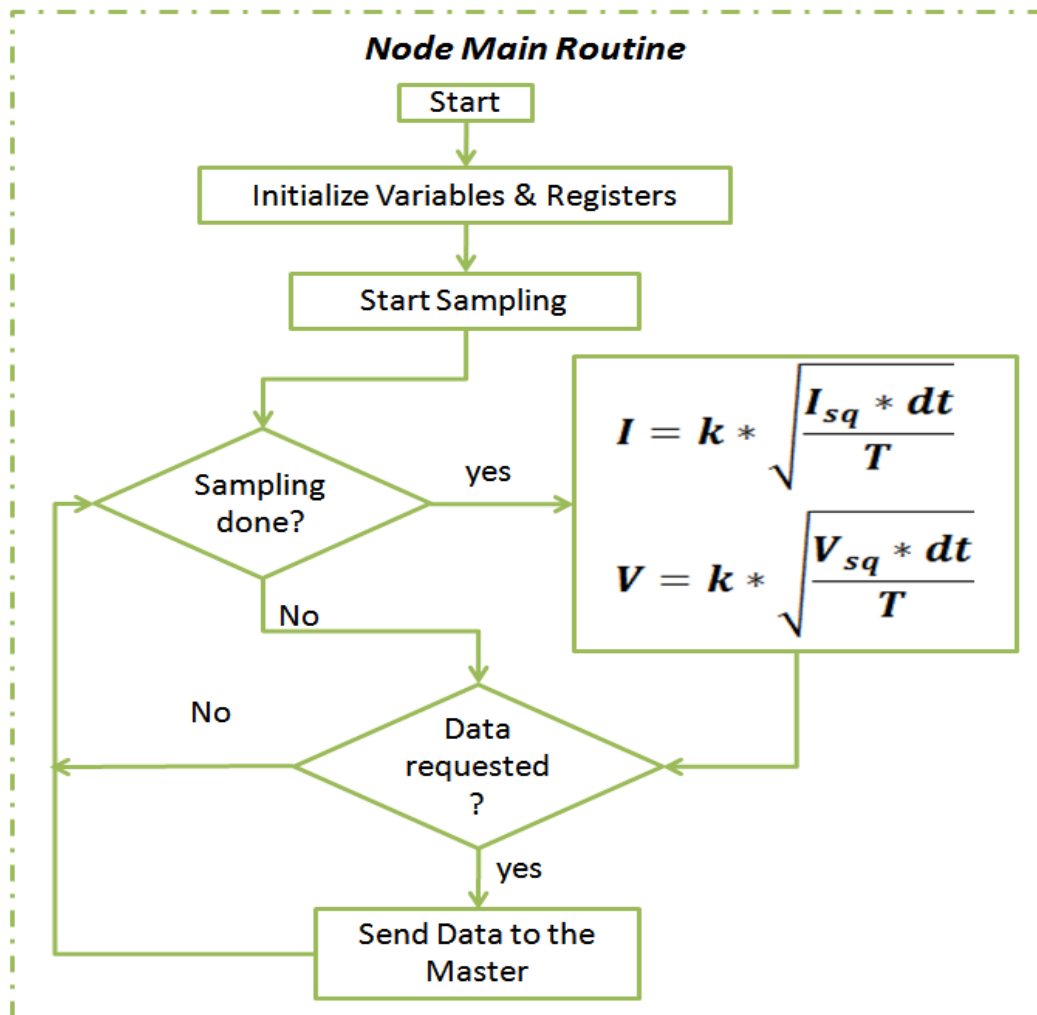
Node Main Routine

Start

Initialize Variables & Registers

Start Sampling

Sampling done?

yes

$I = k * \sqrt{\frac{I_{sq} * dt}{T}}$

$V = k * \sqrt{\frac{V_{sq} * dt}{T}}$

No

No

Data requested ?

yes

Send Data to the Master